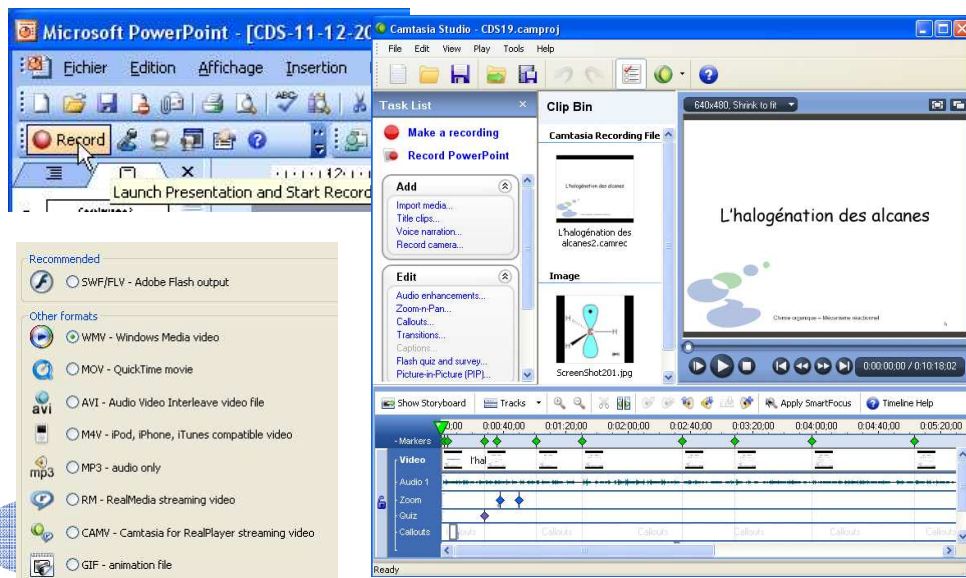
Microsoft PowerPoint - [CDS-11-12-20

Fichier Edition Affichage Insertion

Record

Launch Presentation and Start Record

Recommended

SWF/FLV - Adobe Flash output

Other formats

WMV - Windows Media video

MOV - QuickTime movie

AVI - Audio Video Interleave video file

M4V - iPod, iPhone, iTunes compatible video

MP3 - audio only

RM - RealMedia streaming video

CAMV - Camtasia for RealPlayer streaming video

GIF - animation file

Camtasia Studio - CDS19.camproj

File Edit View Play Tools Help

Task List

Make a recording

Record PowerPoint

Add

Import media...
Title clips...
Voice narration...
Record camera...

Edit

Audio enhancements...
Zoom-n-Pan...
Callouts...
Transitions...
Captions...
Flash quiz and survey...
Picture-in-Picture (PIP)...

Clip Bin

Camtasia Recording File

L'halogénation des alcanes2.camrec

Image

ScreenShot201.jpg

640x480, Shrink to fit

L'halogénation des alcanes

Chimie organique – Mécanisme réactionnel

0:00:00:00 / 0:10:18:02

Show Storyboard Tracks Apply SmartFocus Timeline Help

Markers
Video
Audio 1
Zoom
Quiz
Callouts

0:00 0:00:40;00 0:01:20;00 0:02:00;00 0:02:40;00 0:03:20;00 0:04:00;00 0:04:40;00 0:05:20;00

l'hal

Callouts Callouts Callouts Callouts Callouts Callouts

Ready